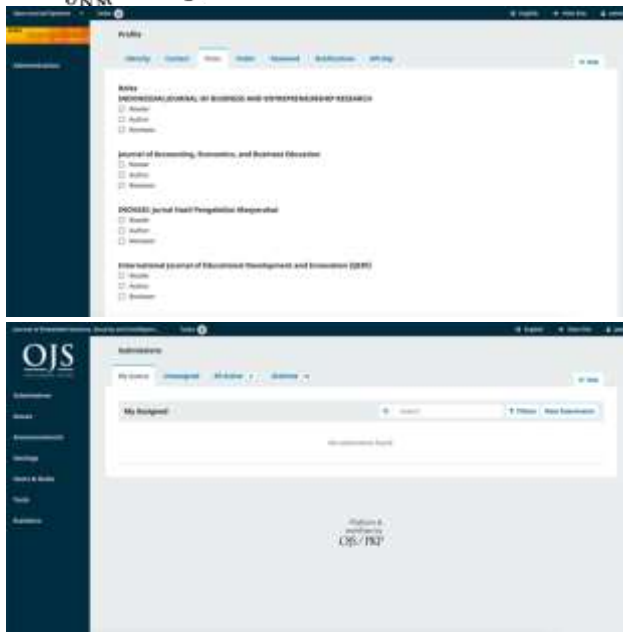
Open Journal Systems | Tasks

Profile

Identity | Contact | Roles | Public | Password | Notifications | API Key

Roles
INDONESIAN JOURNAL OF BUSINESS AND ENTREPRENEURSHIP RESEARCH
☐ Reader
☐ Author
☐ Reviewer

Journal of Accounting, Economics, and Business Education
☐ Reader
☐ Author
☐ Reviewer

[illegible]: Jurnal Hasil Pengabdian Masyarakat
☐ Reader
☐ Author
☐ Reviewer

International Journal of Educational Development and Innovation (IJEDI)
☐ Reader
☐ Author
☐ Reviewer

Journal of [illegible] | Tasks

OJS

Submissions
Issues
Announcements
Settings
Users & Roles
Tools
Statistics

Submissions

My Queue | Unassigned | All Active | Archives

My Assigned
Search | Filters | New Submission

No submissions found.

Platform & workflow by
OJS / PKP